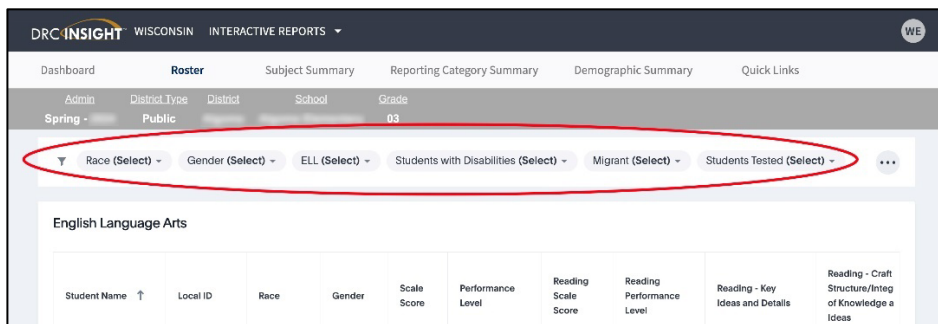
DRC INSIGHT WISCONSIN INTERACTIVE REPORTS ▾ WE

Dashboard Roster Subject Summary Reporting Category Summary Demographic Summary Quick Links

Admin District Type District School Grade
Spring - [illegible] Public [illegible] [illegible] 03

Race (Select) ▾ Gender (Select) ▾ ELL (Select) ▾ Students with Disabilities (Select) ▾ Migrant (Select) ▾ Students Tested (Select) ▾ ...

English Language Arts

| Student Name ↑ | Local ID | Race | Gender | Scale Score | Performance Level | Reading Scale Score | Reading Performance Level | Reading - Key Ideas and Details | Reading - Craft Structure/Integ of Knowledge a Ideas |
|---|---|---|---|---|---|---|---|---|---|